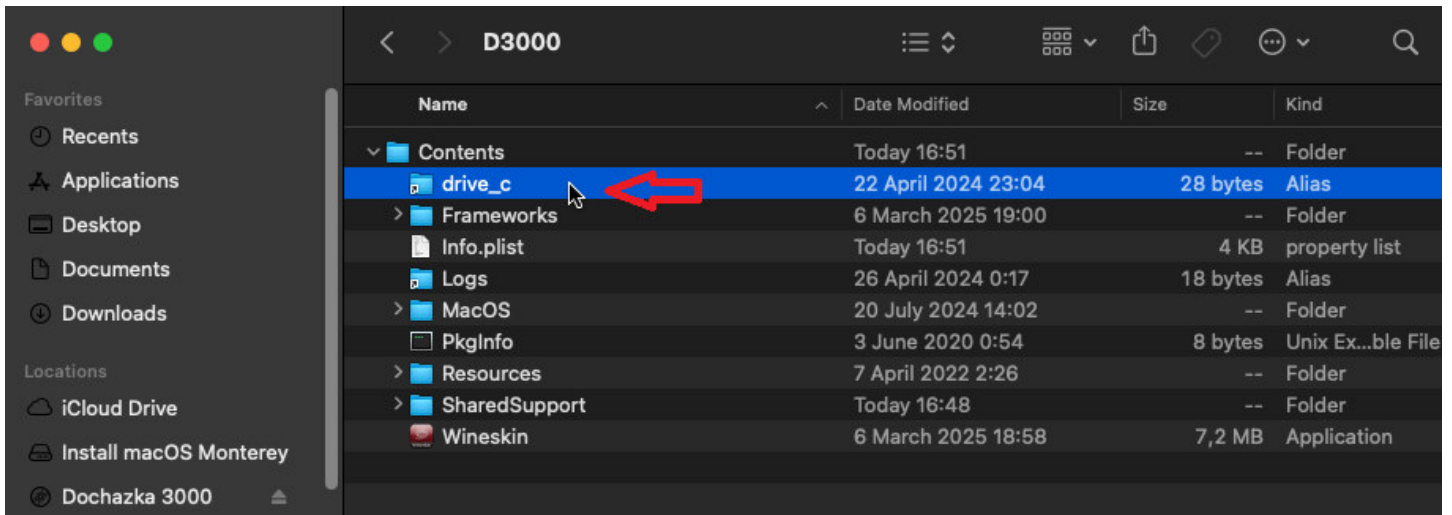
D3000

Favorites
Recents
Applications
Desktop
Documents
Downloads

Locations
iCloud Drive
Install macOS Monterey
Dochazka 3000

| Name | Date Modified | Size | Kind |
|---|---|---|---|
| Contents | Today 16:51 | -- | Folder |
| drive_c | 22 April 2024 23:04 | 28 bytes | Alias |
| Frameworks | 6 March 2025 19:00 | -- | Folder |
| Info.plist | Today 16:51 | 4 KB | property list |
| Logs | 26 April 2024 0:17 | 18 bytes | Alias |
| MacOS | 20 July 2024 14:02 | -- | Folder |
| PkgInfo | 3 June 2020 0:54 | 8 bytes | Unix Ex...ble File |
| Resources | 7 April 2022 2:26 | -- | Folder |
| SharedSupport | Today 16:48 | -- | Folder |
| Wineskin | 6 March 2025 18:58 | 7,2 MB | Application |